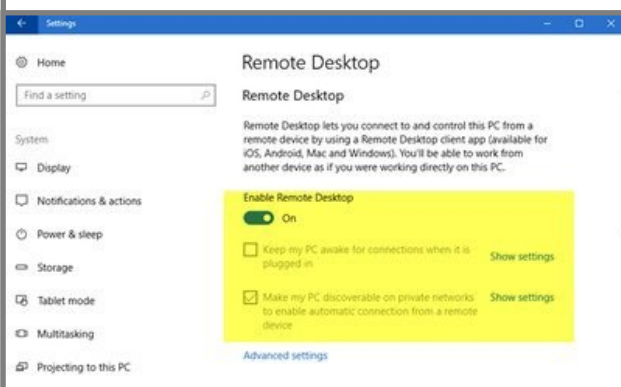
Settings

Home

Find a setting

System

Display

Notifications & actions

Power & sleep

Storage

Tablet mode

Multitasking

Projecting to this PC

Remote Desktop

Remote Desktop

Remote Desktop lets you connect to and control this PC from a remote device by using a Remote Desktop client app (available for iOS, Android, Mac and Windows). You'll be able to work from another device as if you were working directly on this PC.

Enable Remote Desktop

On

Keep my PC awake for connections when it is plugged in

Show settings

Make my PC discoverable on private networks to enable automatic connection from a remote device

Show settings

Advanced settings